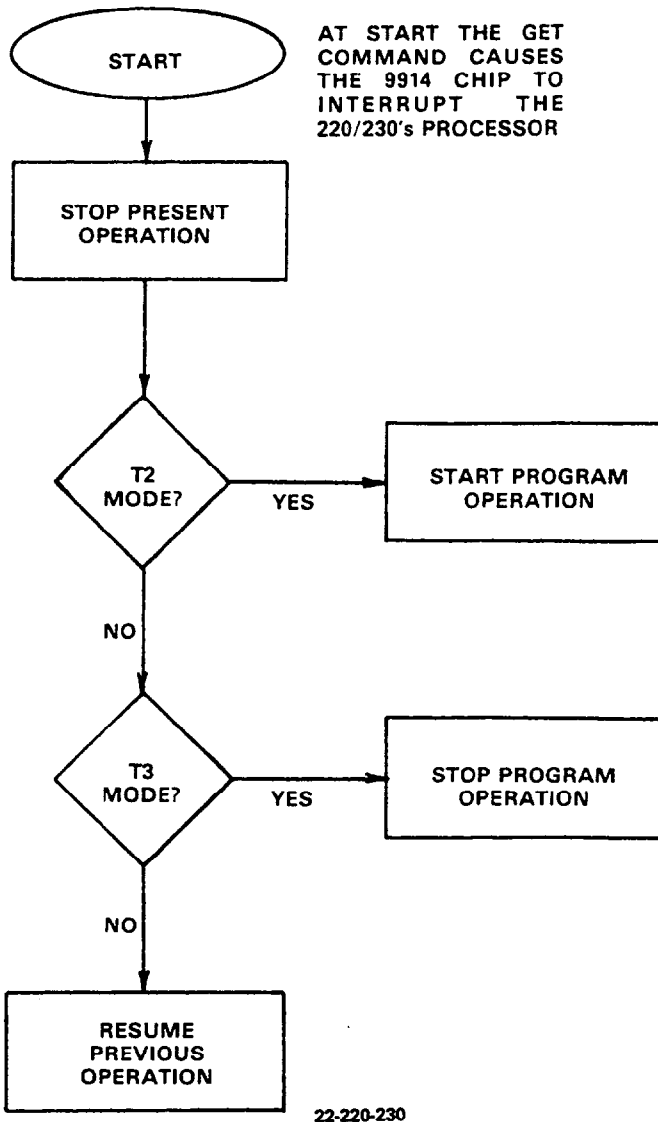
START

AT START THE GET COMMAND CAUSES THE 9914 CHIP TO INTERRUPT THE 220/230's PROCESSOR

STOP PRESENT OPERATION

T2 MODE?

YES

START PROGRAM OPERATION

NO

T3 MODE?

YES

STOP PROGRAM OPERATION

NO

RESUME PREVIOUS OPERATION

22-220-230